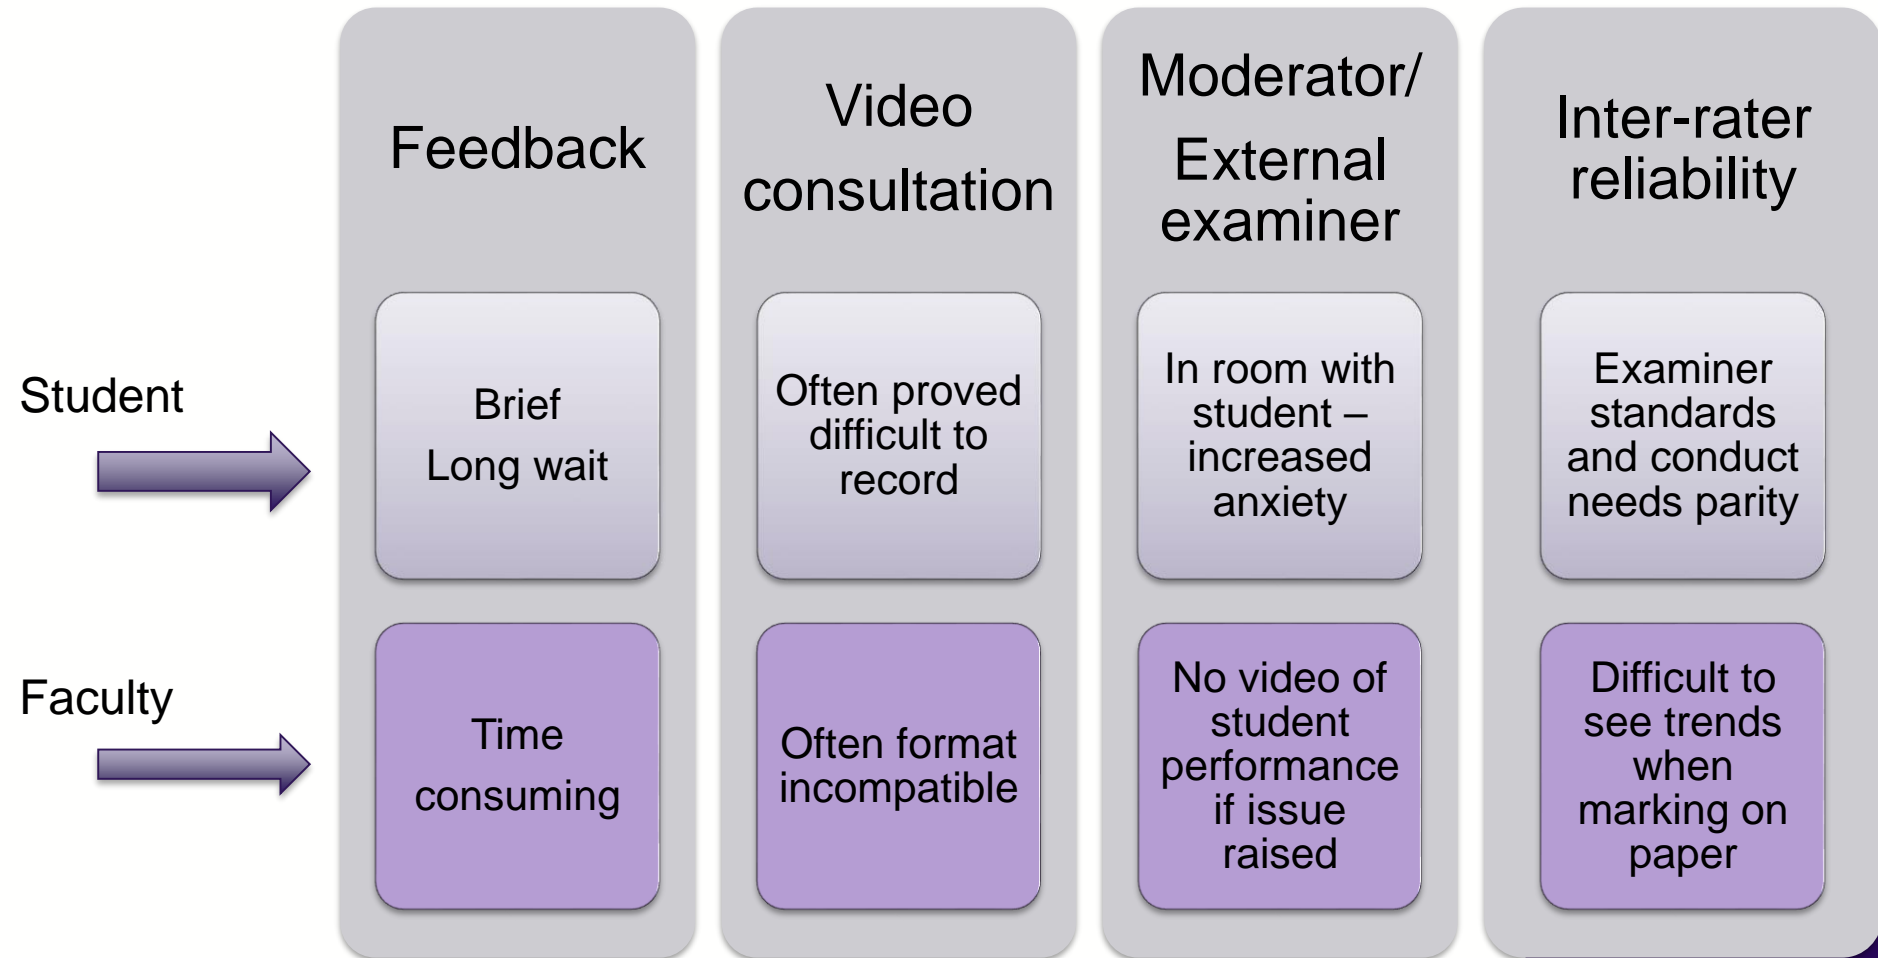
|  | Feedback | Video consultation | Moderator/ External examiner | Inter-rater reliability |
|---|---|---|---|---|
| Student | Brief Long wait | Often proved difficult to record | In room with student – increased anxiety | Examiner standards and conduct needs parity |
| Faculty | Time consuming | Often format incompatible | No video of student performance if issue raised | Difficult to see trends when marking on paper |